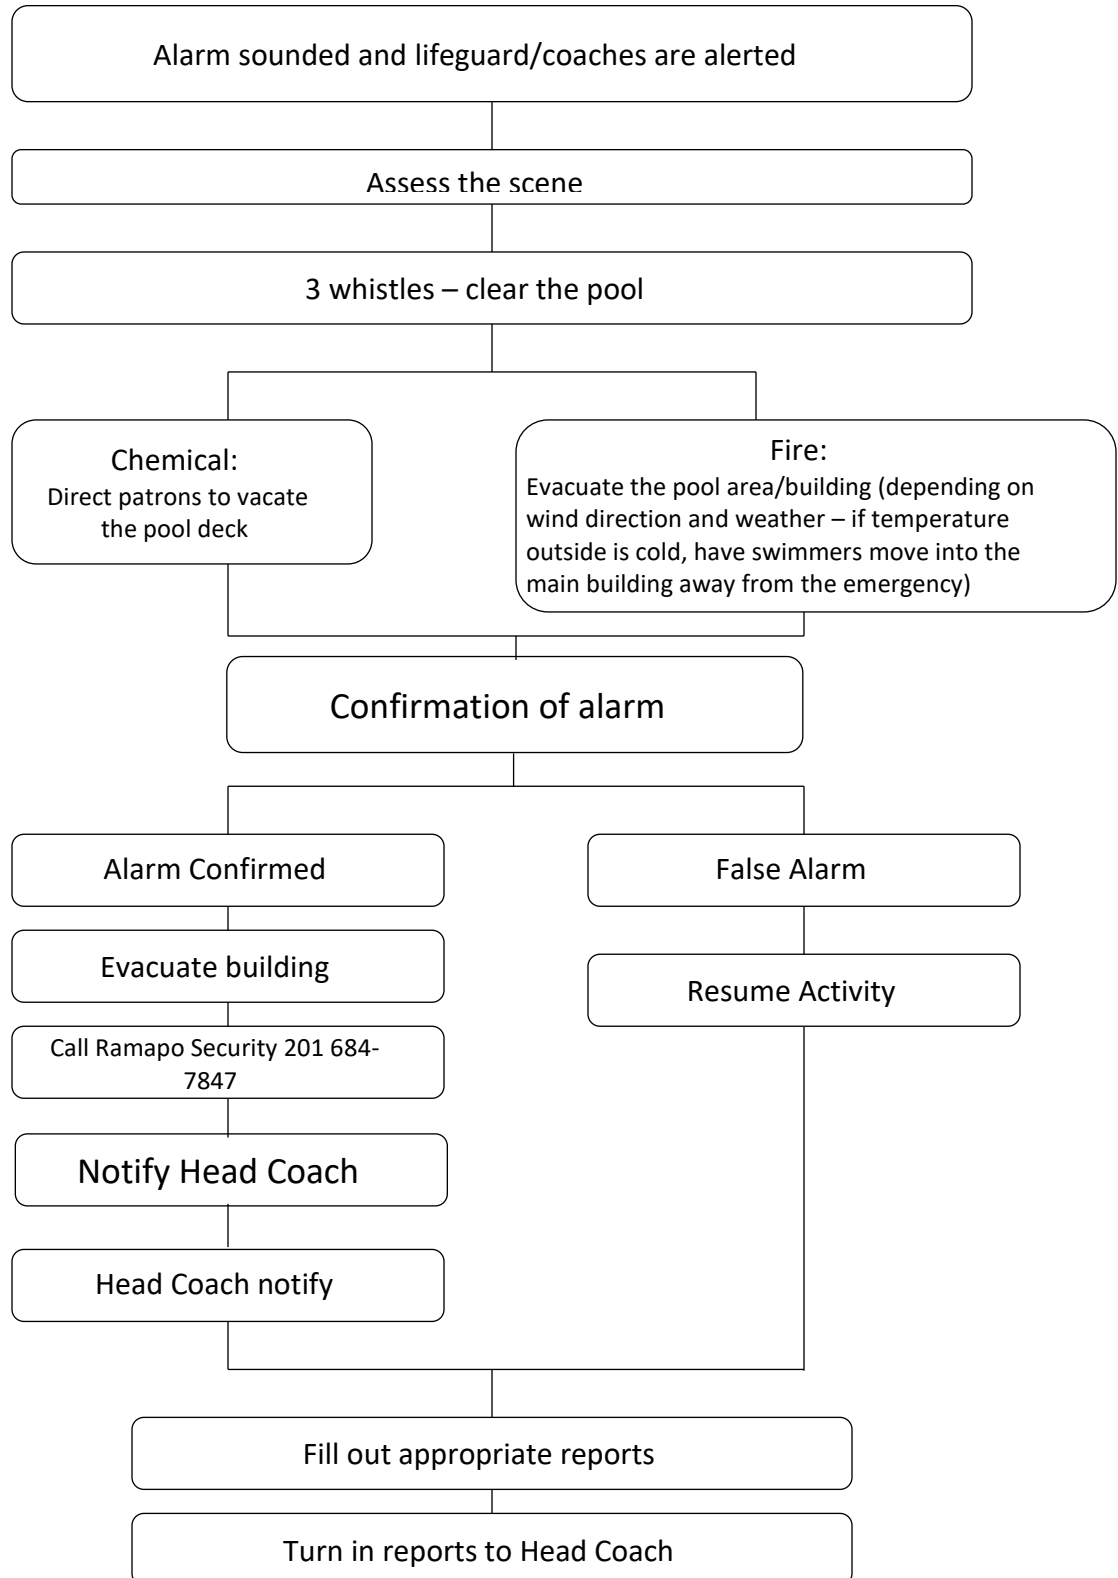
Alarm sounded and lifeguard/coaches are alerted

Assess the scene

3 whistles – clear the pool

Chemical:
Direct patrons to vacate the pool deck

Fire:
Evacuate the pool area/building (depending on wind direction and weather – if temperature outside is cold, have swimmers move into the main building away from the emergency)

Confirmation of alarm

Alarm Confirmed

Evacuate building

Call Ramapo Security 201 684-7847

Notify Head Coach

Head Coach notify

False Alarm

Resume Activity

Fill out appropriate reports

Turn in reports to Head Coach